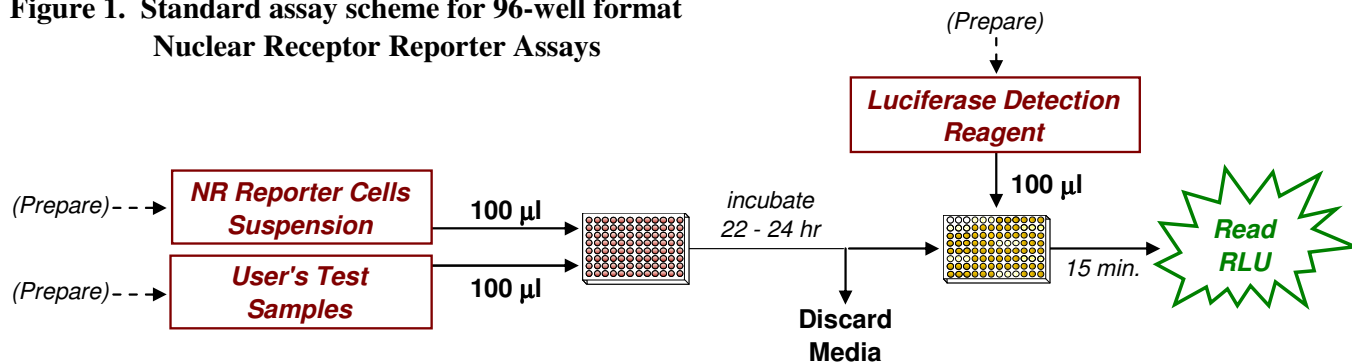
Figure 1. Standard assay scheme for 96-well format Nuclear Receptor Reporter Assays

(Prepare)

Luciferase Detection Reagent

(Prepare)

NR Reporter Cells Suspension

100 µl

incubate 22 - 24 hr

100 µl

Read RLU

(Prepare)

User's Test Samples

100 µl

15 min.

Discard Media